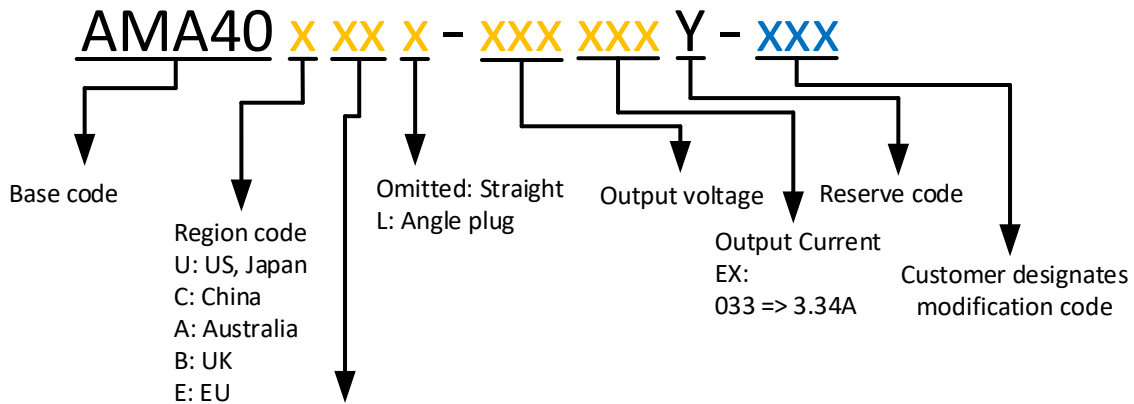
AMA40 x xx x - xxx xxx Y - xxx

Base code

Region code
U: US, Japan
C: China
A: Australia
B: UK
E: EU

Omitted: Straight
L: Angle plug

Output voltage

Output Current
EX:
033 => 3.34A

Reserve code

Customer designates modification code